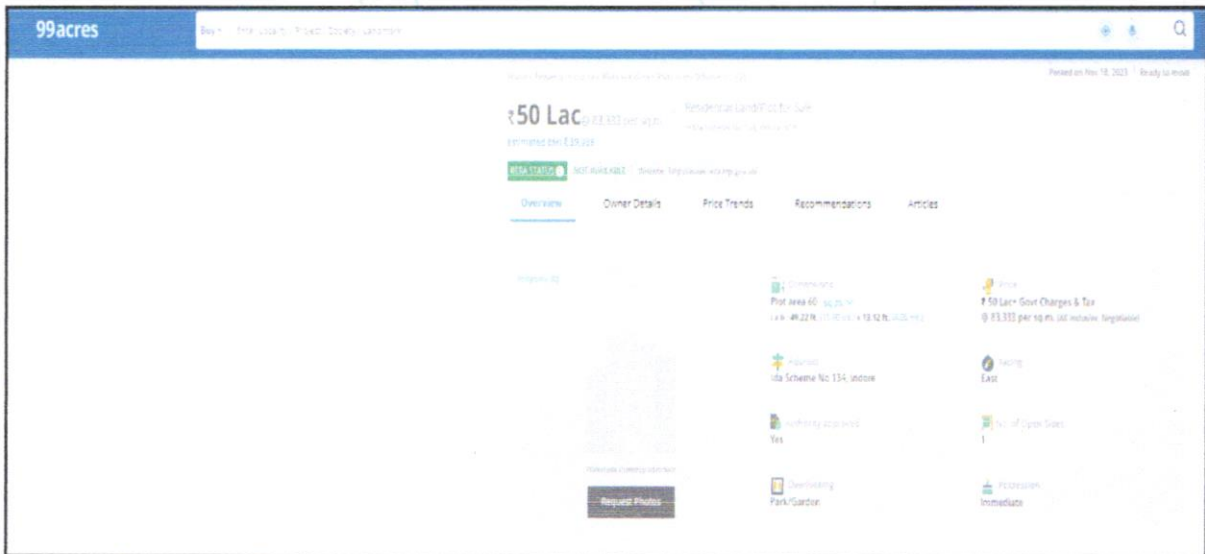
99acres

Buy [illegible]

Posted on Nov 18, 2023 | Ready to move

₹50 Lac @ ₹3,333 per sq.m.

Residential Land/Plot for Sale

Estimated EMI ₹39,229

RERA STATUS NOT AVAILABLE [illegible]

Overview Owner Details Price Trends Recommendations Articles

Dimensions
Plot area 60 sq.m.
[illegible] 49.22 ft. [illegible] x 13.12 ft. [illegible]

Price
₹ 50 Lac+ Govt Charges & Tax
@ ₹3,333 per sq.m. (All inclusive, Negotiable)

Address
Ida Scheme No 134, Indore

Facing
East

Authority Approved
Yes

No. of Open Sides
1

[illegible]

Request Photos

Overlooking
Park/Garden

Possession
Immediate